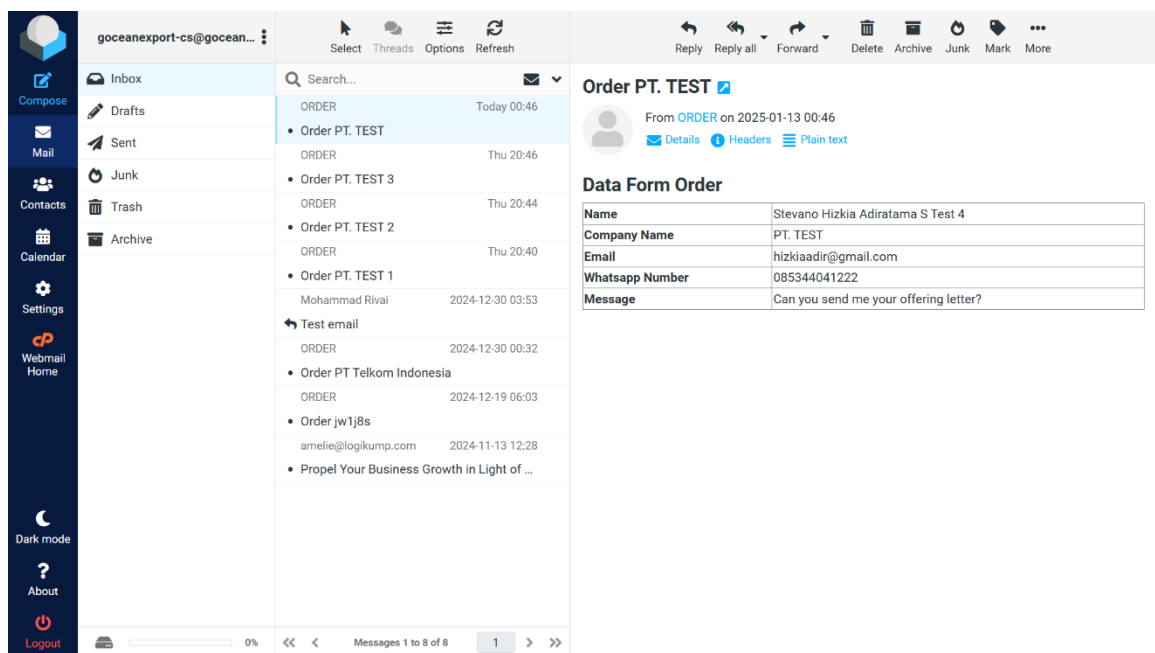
Compose
Mail
Contacts
Calendar
Settings
Webmail Home
Dark mode
About
Logout

goceanexport-cs@gocean...

Inbox
Drafts
Sent
Junk
Trash
Archive

0%

Select Threads Options Refresh

Search...

ORDER Today 00:46
• Order PT. TEST
ORDER Thu 20:46
• Order PT. TEST 3
ORDER Thu 20:44
• Order PT. TEST 2
ORDER Thu 20:40
• Order PT. TEST 1
Mohammad Rivai 2024-12-30 03:53
Test email
ORDER 2024-12-30 00:32
• Order PT Telkom Indonesia
ORDER 2024-12-19 06:03
• Order jw1j8s
amelie@logikump.com 2024-11-13 12:28
• Propel Your Business Growth in Light of ...

Messages 1 to 8 of 8 1

Reply Reply all Forward Delete Archive Junk Mark More

Order PT. TEST

From ORDER on 2025-01-13 00:46
Details Headers Plain text

Data Form Order

| Name | Stevano Hizkia Adiratama S Test 4 |
|---|---|
| Company Name | PT. TEST |
| Email | hizkiaadir@gmail.com |
| Whatsapp Number | 085344041222 |
| Message | Can you send me your offering letter? |